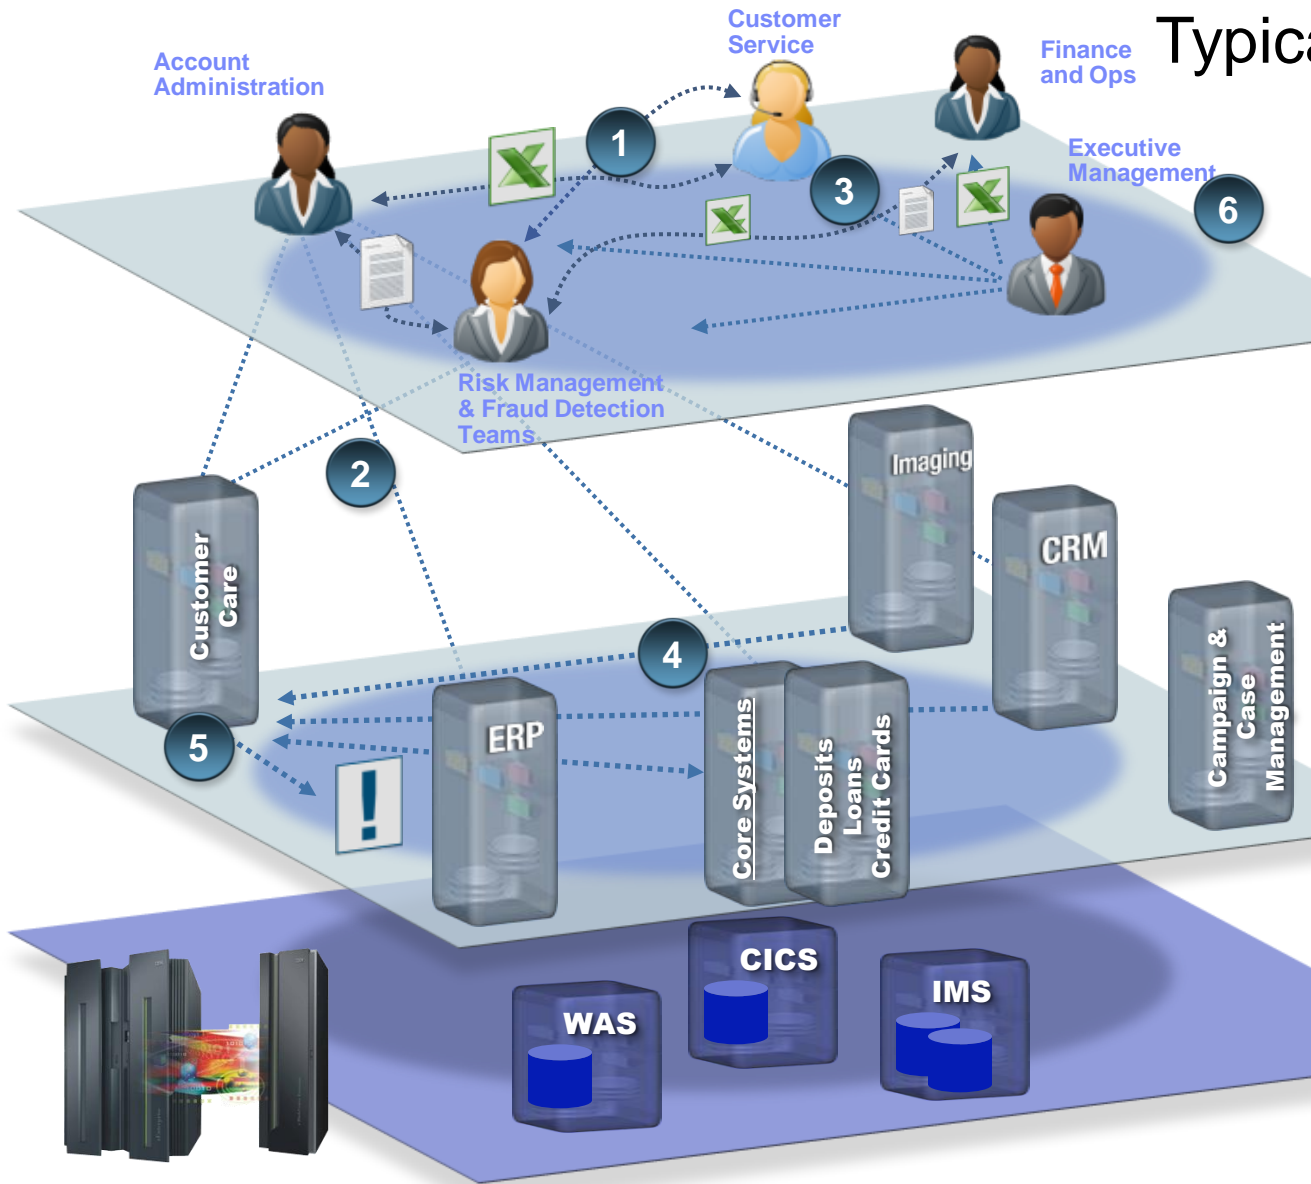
Typica

Customer Service

Finance and Ops

Account Administration

1

3

Executive Management

6

Risk Management & Fraud Detection Teams

2

Imaging

Customer Care

CRM

4

Campaign & Case Management

ERP

Core Systems

Deposits Loans Credit Cards

5

!

CICS

WAS

IMS